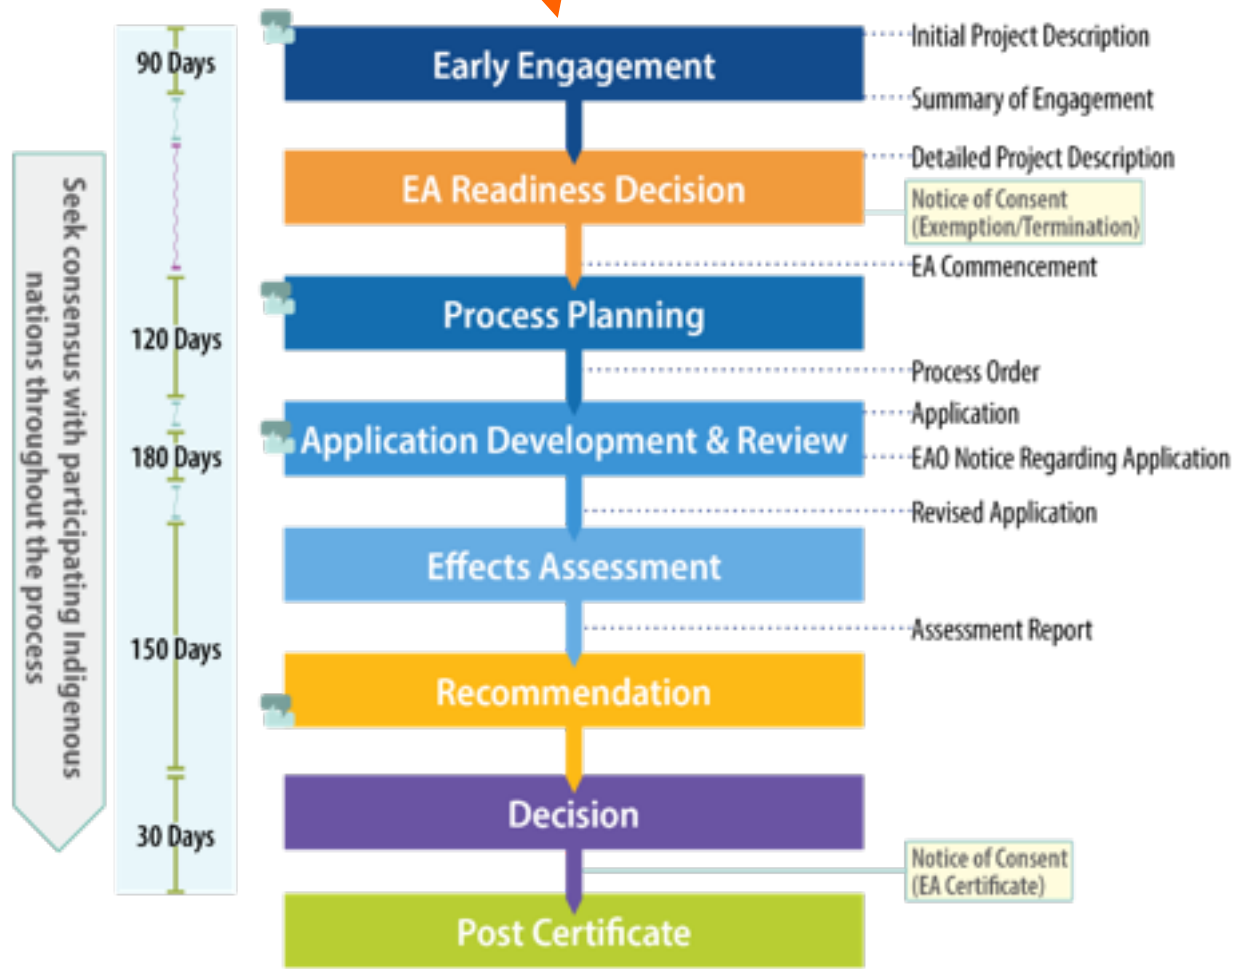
Seek consensus with participating Indigenous nations throughout the process

90 Days

120 Days

180 Days

150 Days

30 Days

Early Engagement

EA Readiness Decision

Process Planning

Application Development & Review

Effects Assessment

Recommendation

Decision

Post Certificate

Initial Project Description

Summary of Engagement

Detailed Project Description

Notice of Consent (Exemption/Termination)

EA Commencement

Process Order

Application

EAO Notice Regarding Application

Revised Application

Assessment Report

Notice of Consent (EA Certificate)